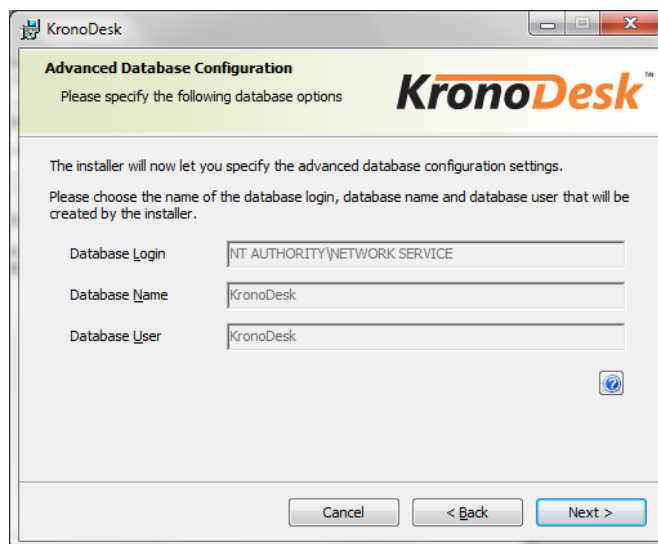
KronoDesk

Advanced Database Configuration

Please specify the following database options

KronoDesk™

The installer will now let you specify the advanced database configuration settings.

Please choose the name of the database login, database name and database user that will be created by the installer.

Database Login | NT AUTHORITY\NETWORK SERVICE

Database Name | KronoDesk

Database User | KronoDesk

Cancel | < Back | Next >